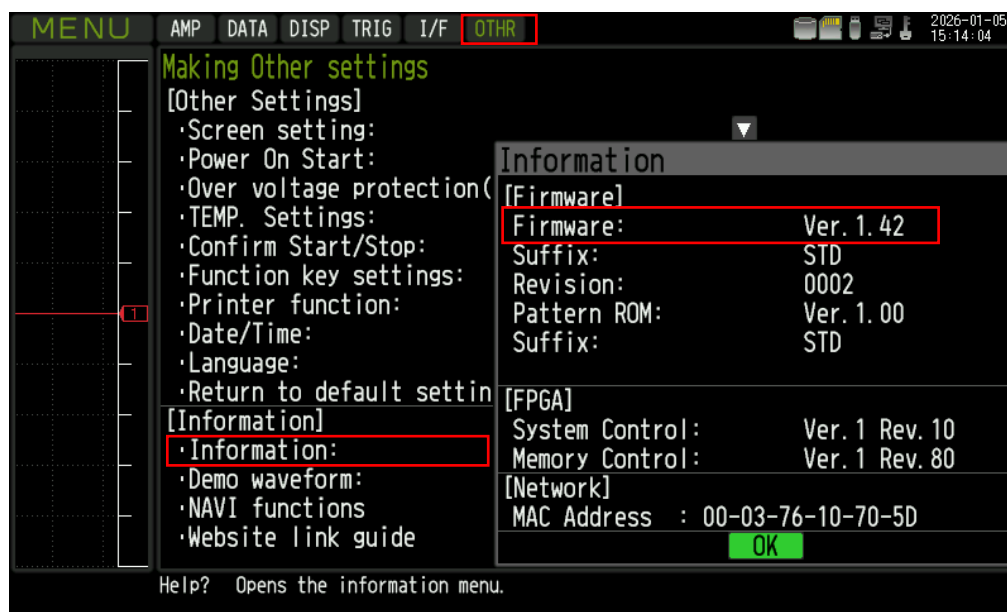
MENU AMP DATA DISP TRIG I/F OTHR 2026-01-05 15:14:04

Making Other settings
[Other Settings]
·Screen setting:
·Power On Start:
·Over voltage protection(
·TEMP. Settings:
·Confirm Start/Stop:
·Function key settings:
·Printer function:
·Date/Time:
·Language:
·Return to default settin
[Information]
·Information:
·Demo waveform:
·NAVI functions
·Website link guide

1

Information
[Firmware]
Firmware: Ver.1.42
Suffix: STD
Revision: 0002
Pattern ROM: Ver.1.00
Suffix: STD
[FPGA]
System Control: Ver.1 Rev.10
Memory Control: Ver.1 Rev.80
[Network]
MAC Address : 00-03-76-10-70-5D
OK

Help? Opens the information menu.